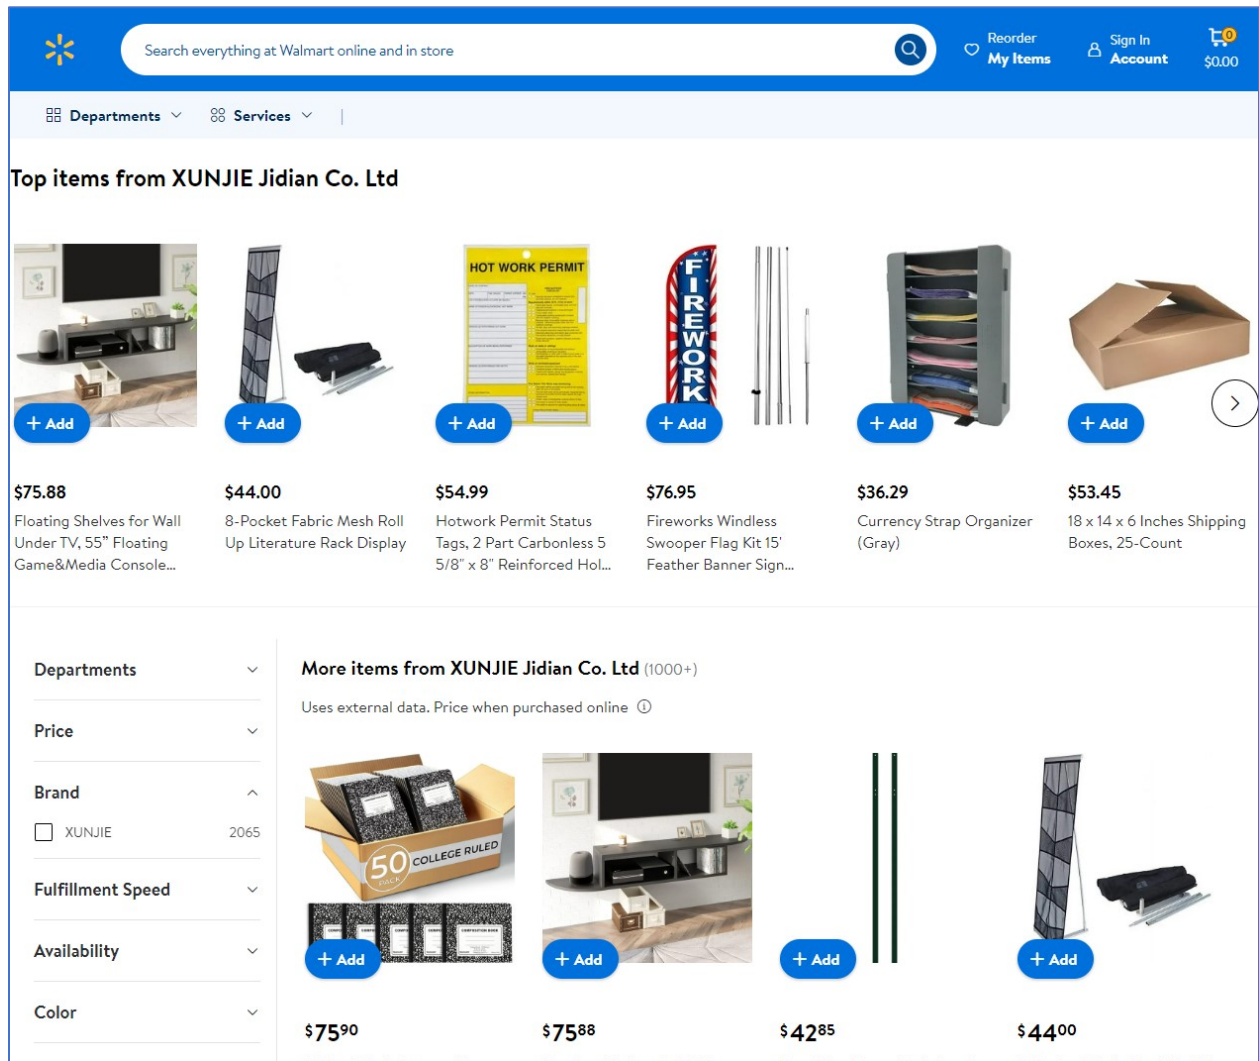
Search everything at Walmart online and in store

Reorder
My Items

Sign In
Account

0
$0.00

Departments

Services

Top items from XUNJIE Jidian Co. Ltd

HOT WORK PERMIT

FIREWORK

+ Add

+ Add

+ Add

+ Add

+ Add

+ Add

$75.88
Floating Shelves for Wall Under TV, 55" Floating Game&Media Console...

$44.00
8-Pocket Fabric Mesh Roll Up Literature Rack Display

$54.99
Hotwork Permit Status Tags, 2 Part Carbonless 5 5/8" x 8" Reinforced Hol...

$76.95
Fireworks Windless Swooper Flag Kit 15' Feather Banner Sign...

$36.29
Currency Strap Organizer (Gray)

$53.45
18 x 14 x 6 Inches Shipping Boxes, 25-Count

Departments

Price

Brand

XUNJIE 2065

Fulfillment Speed

Availability

Color

More items from XUNJIE Jidian Co. Ltd (1000+)

Uses external data. Price when purchased online

50 PACK COLLEGE RULED

+ Add

+ Add

+ Add

+ Add

$75$^{90}$

$75$^{88}$

$42$^{85}$

$44$^{00}$